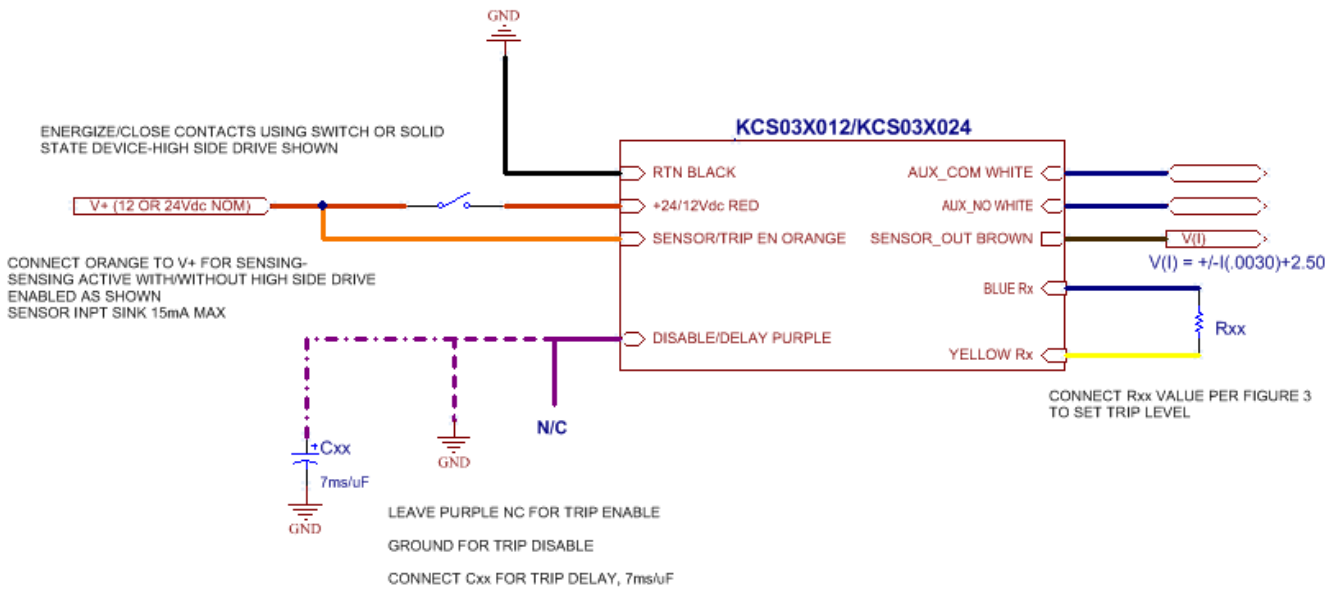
GND

ENERGIZE/CLOSE CONTACTS USING SWITCH OR SOLID STATE DEVICE-HIGH SIDE DRIVE SHOWN

KCS03X012/KCS03X024

RTN BLACK

V+ (12 OR 24Vdc NOM)

+24/12Vdc RED

SENSOR/TRIP EN ORANGE

AUX_COM WHITE

AUX_NO WHITE

SENSOR_OUT BROWN

V(I)

V(I) = +/-I(.0030)+2.50

CONNECT ORANGE TO V+ FOR SENSING-
SENSING ACTIVE WITH/WITHOUT HIGH SIDE DRIVE ENABLED AS SHOWN
SENSOR INPT SINK 15mA MAX

BLUE Rx

Rxx

DISABLE/DELAY PURPLE

YELLOW Rx

CONNECT Rxx VALUE PER FIGURE 3 TO SET TRIP LEVEL

N/C

+Cxx

7ms/uF

GND

GND

LEAVE PURPLE NC FOR TRIP ENABLE

GROUND FOR TRIP DISABLE

CONNECT Cxx FOR TRIP DELAY, 7ms/uF